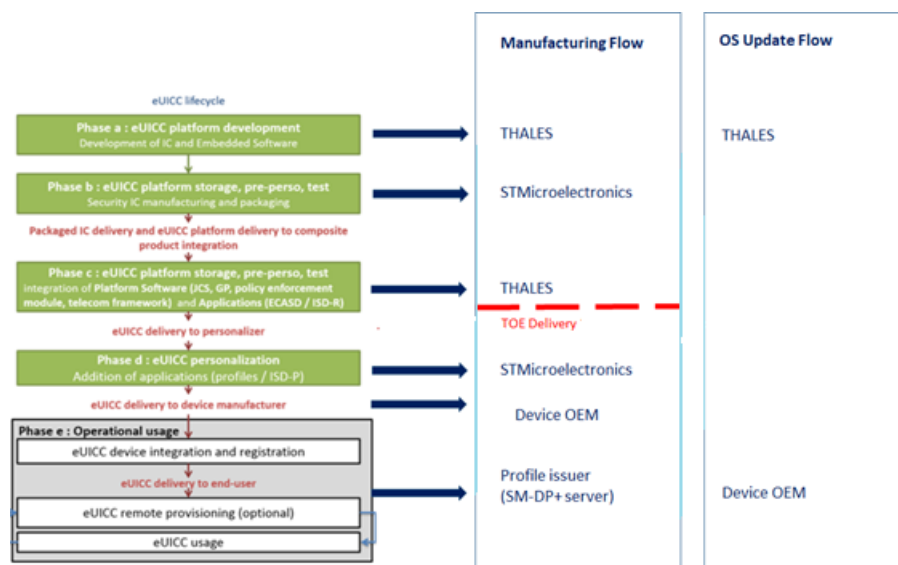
eUICC lifecycle

Phase a : eUICC platform development
Development of IC and Embedded Software

Phase b : eUICC platform storage, pre-perso, test
Security IC manufacturing and packaging

Packaged IC delivery and eUICC platform delivery to composite product integration

Phase c : eUICC platform storage, pre-perso, test
integration of Platform Software (JCS, GP, policy enforcement module, telecom framework) and Applications (ECASD / ISD-R)

eUICC delivery to personalizer

Phase d : eUICC personalization
Addition of applications (profiles / ISD-P)

eUICC delivery to device manufacturer

Phase e : Operational usage
eUICC device integration and registration
eUICC delivery to end-user
eUICC remote provisioning (optional)
eUICC usage

Manufacturing Flow

THALES

STMicroelectronics

THALES

TOE Delivery

STMicroelectronics

Device OEM

Profile issuer (SM-DP+ server)

OS Update Flow

THALES

Device OEM